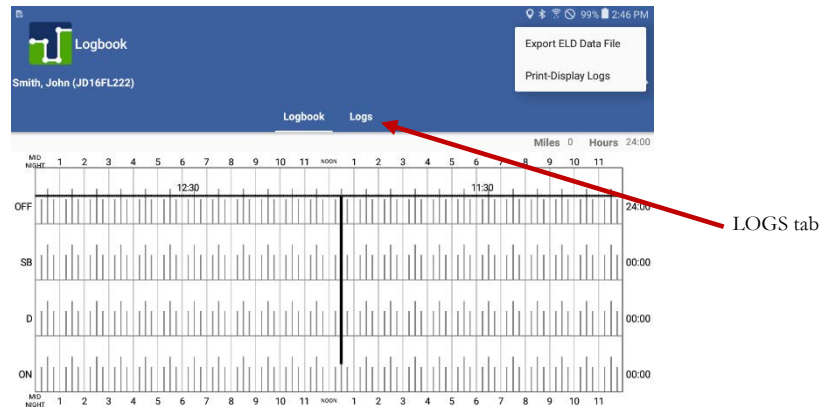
99% 2:46 PM

Logbook

Smith, John (JD16FL222)

Export ELD Data File

Print-Display Logs

Logbook Logs

Miles 0 Hours 24:00

MID NIGHT 1 2 3 4 5 6 7 8 9 10 11 NOON 1 2 3 4 5 6 7 8 9 10 11

12:30

11:30

OFF 24:00

SB 00:00

D 00:00

ON 00:00

MID NIGHT 1 2 3 4 5 6 7 8 9 10 11 NOON 1 2 3 4 5 6 7 8 9 10 11

LOGS tab